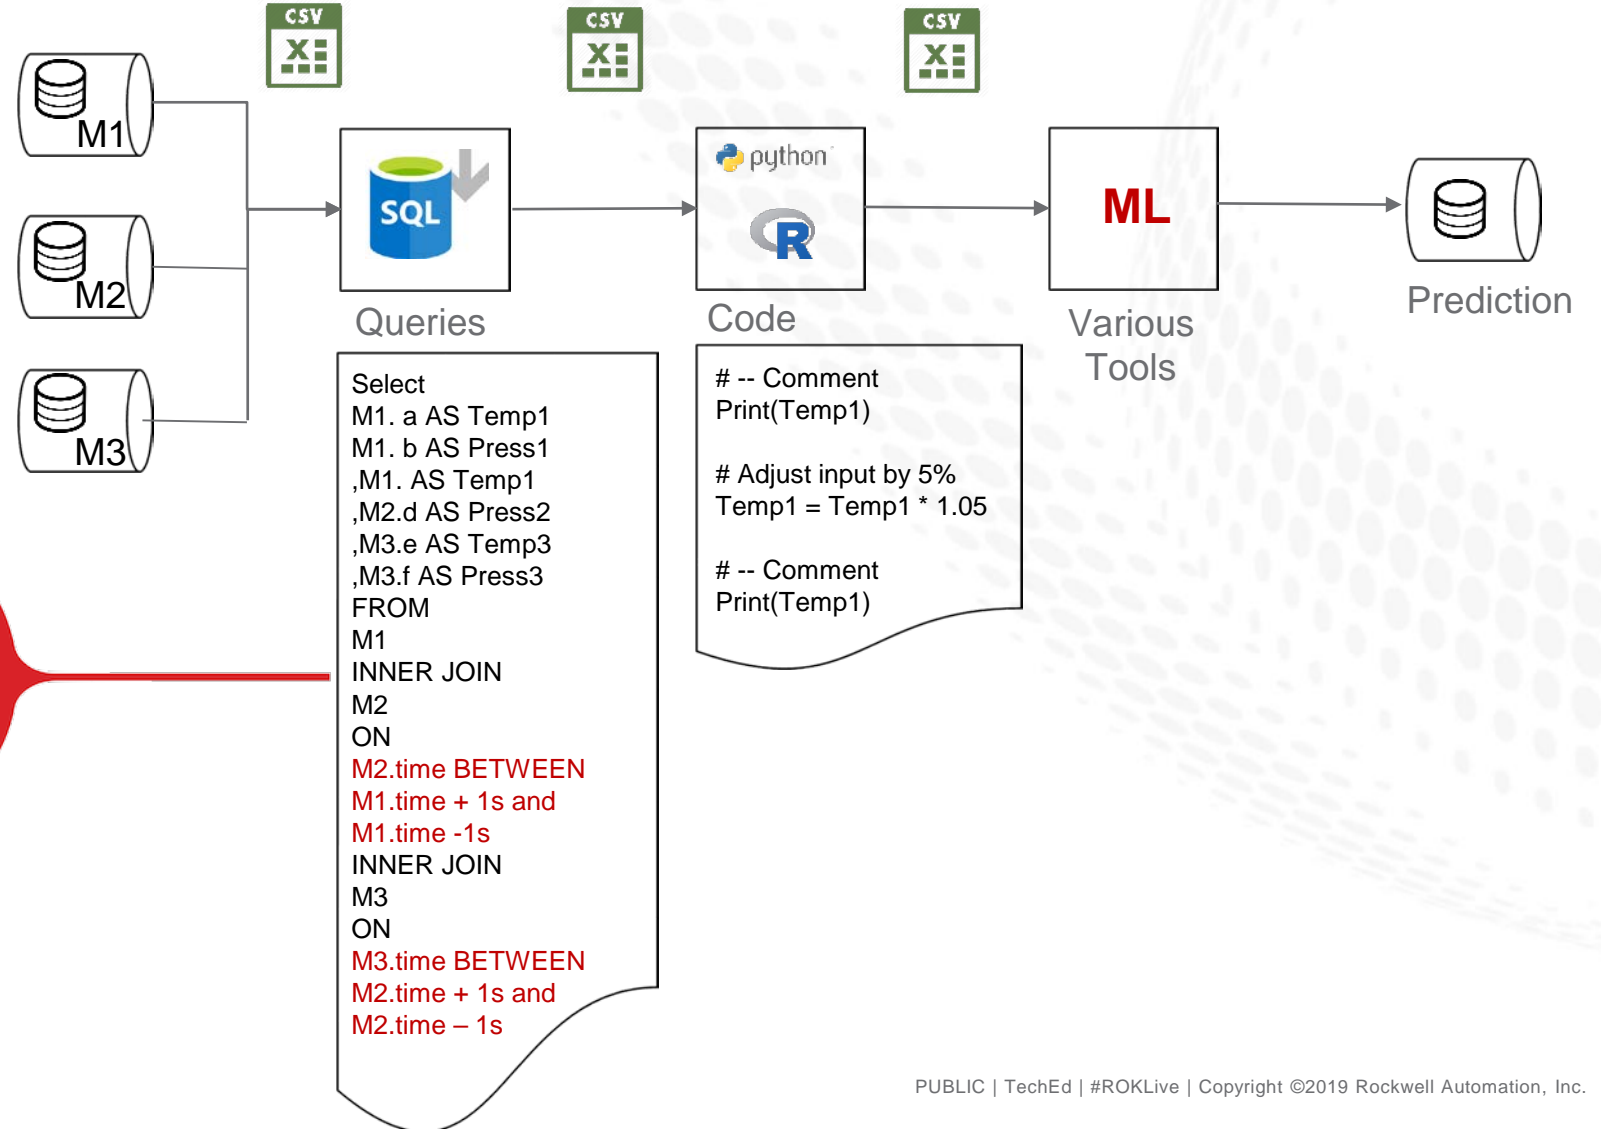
CSV
CSV
CSV

M1
M2
M3

SQL
Queries

python
R
Code

ML
Various Tools

Prediction

Select
M1. a AS Temp1
M1. b AS Press1
,M1. AS Temp1
,M2.d AS Press2
,M3.e AS Temp3
,M3.f AS Press3
FROM
M1
INNER JOIN
M2
ON
M2.time BETWEEN
M1.time + 1s and
M1.time -1s
INNER JOIN
M3
ON
M3.time BETWEEN
M2.time + 1s and
M2.time – 1s

# -- Comment
Print(Temp1)

# Adjust input by 5%
Temp1 = Temp1 * 1.05

# -- Comment
Print(Temp1)

PUBLIC | TechEd | #ROKLive | Copyright ©2019 Rockwell Automation, Inc.